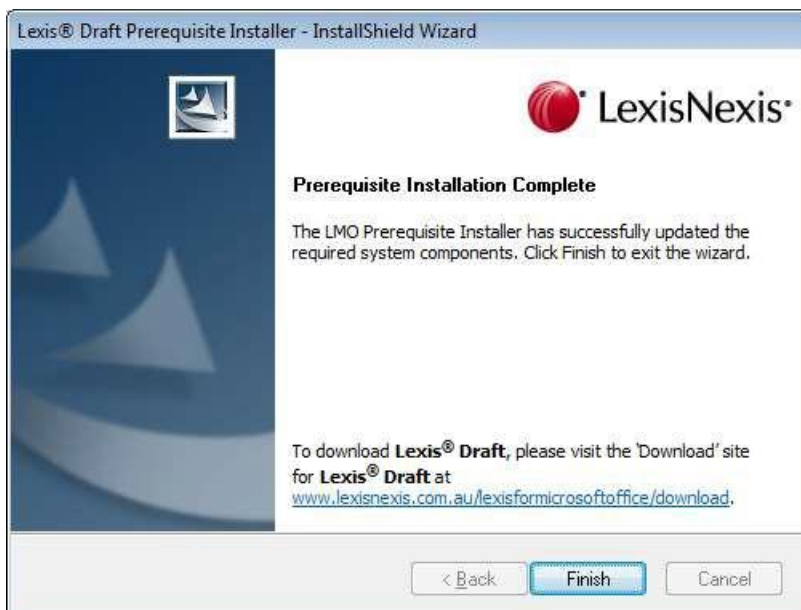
Lexis® Draft Prerequisite Installer - InstallShield Wizard

LexisNexis®

Prerequisite Installation Complete

The LMO Prerequisite Installer has successfully updated the required system components. Click Finish to exit the wizard.

To download Lexis® Draft, please visit the 'Download' site for Lexis® Draft at www.lexisnexis.com.au/lexisformicrosoftoffice/download.

< Back

Finish

Cancel